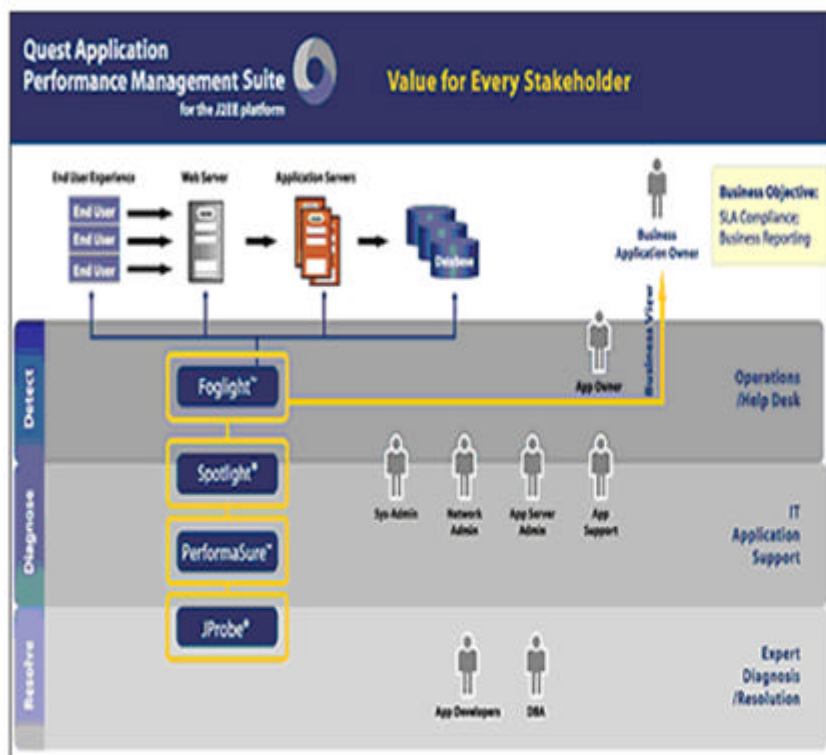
Quest Application Performance Management Suite
for the J2EE platform

Value for Every Stakeholder

End User Experience
End User
End User
End User

Web Server

Application Servers

Database

Business Application Owner

Business Objective:
SLA Compliance;
Business Reporting

Business View

Detect
Foglight™
App Owner
Operations /Help Desk

Diagnose
Spotlight®
PerformaSure™
Sys-Admin
Network Admin
App Server Admin
App Support
IT Application Support

Resolve
JProbe®
App Developers
DBA
Expert Diagnosis /Resolution